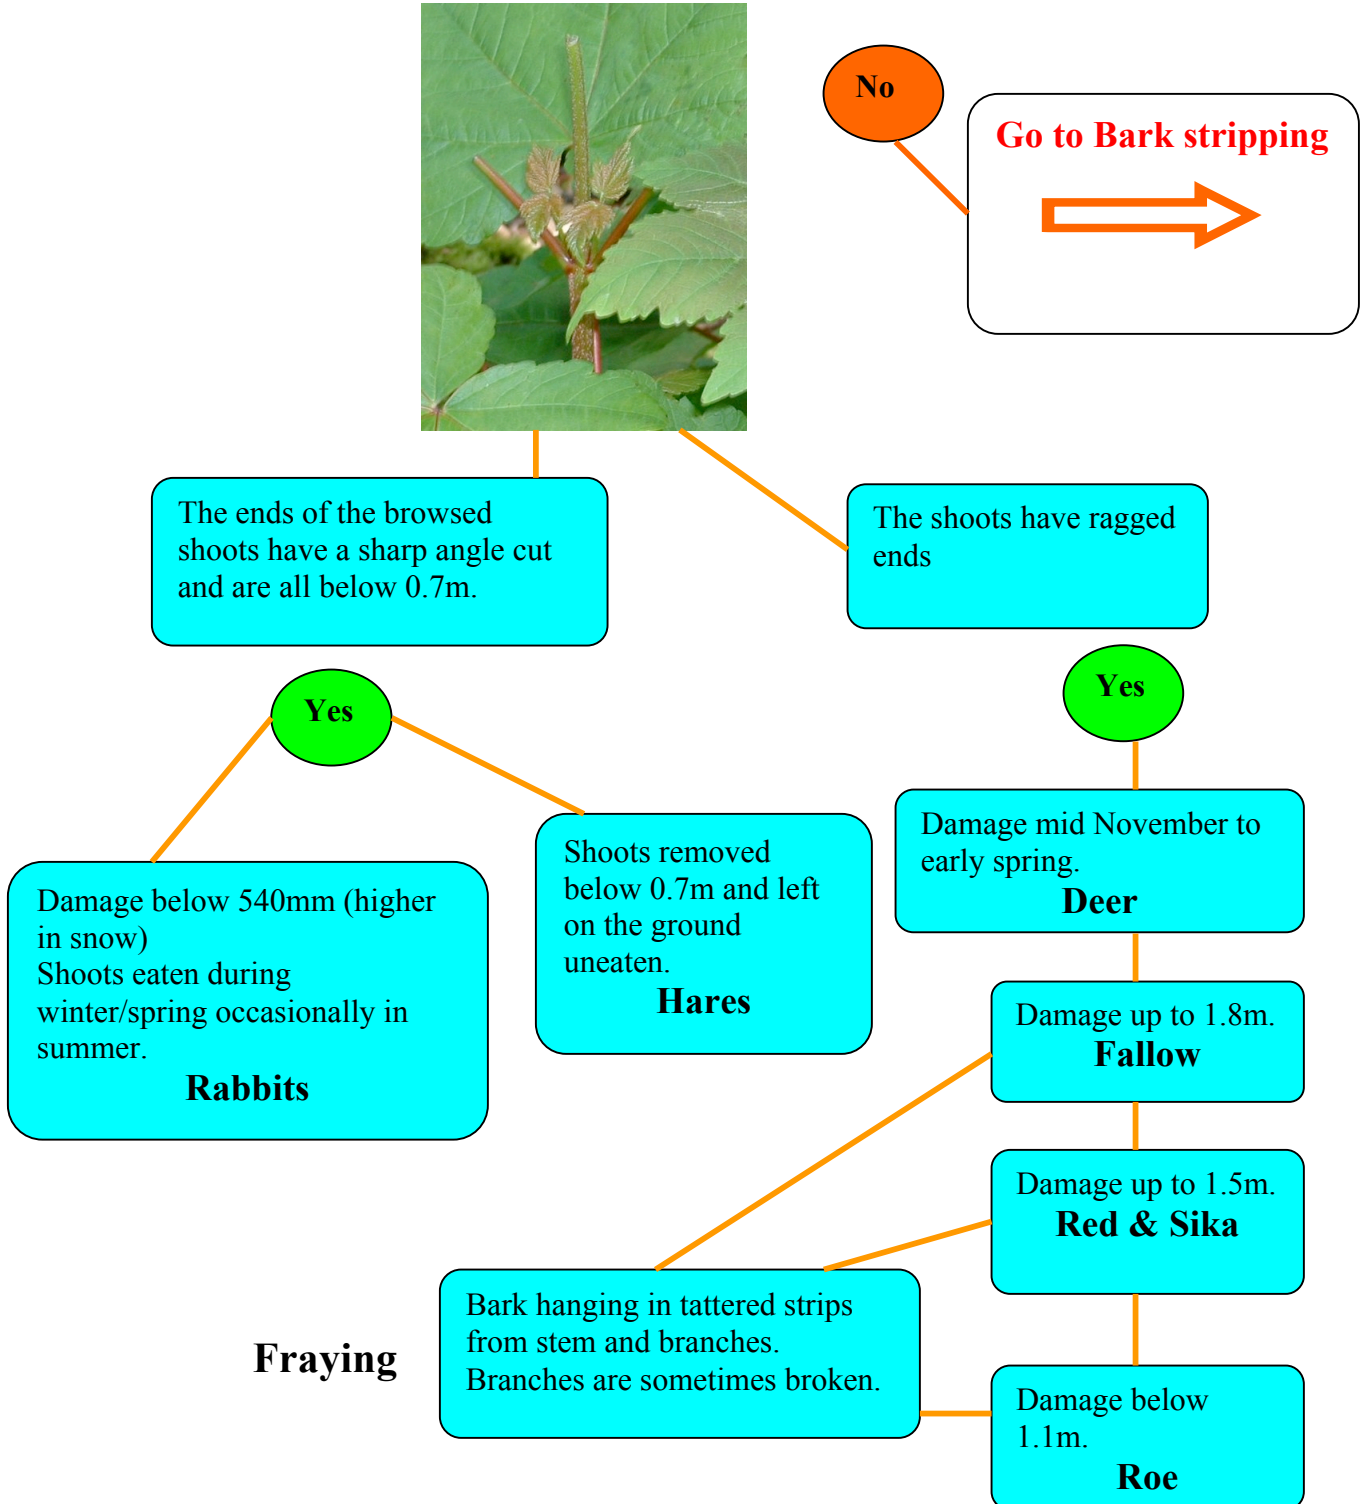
No

Go to Bark stripping

The ends of the browsed shoots have a sharp angle cut and are all below 0.7m.

The shoots have ragged ends

Yes

Yes

Damage mid November to early spring.
Deer

Damage below 540mm (higher in snow)
Shoots eaten during winter/spring occasionally in summer.
Rabbits

Shoots removed below 0.7m and left on the ground uneaten.
Hares

Damage up to 1.8m.
Fallow

Damage up to 1.5m.
Red & Sika

Fraying

Bark hanging in tattered strips from stem and branches. Branches are sometimes broken.

Damage below 1.1m.
Roe